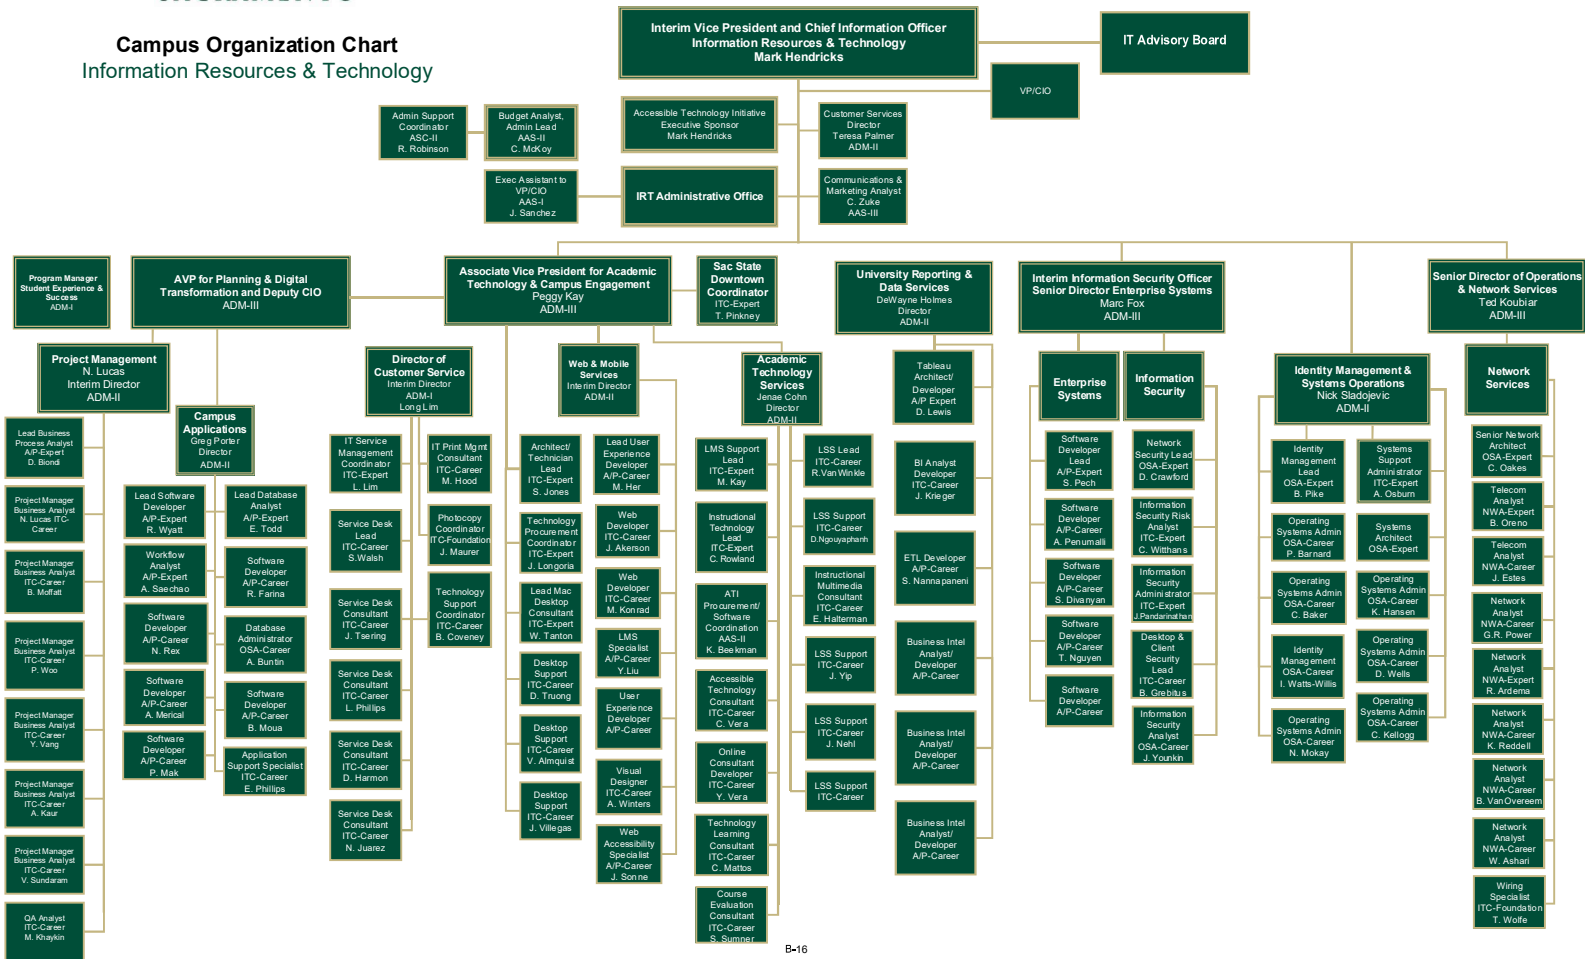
Campus Organization Chart
Information Resources & Technology

Interim Vice President and Chief Information Officer
Information Resources & Technology
Mark Hendricks

IT Advisory Board

VP/CIO

Admin Support Coordinator
ASC-II
R. Robinson

Budget Analyst, Admin Lead
AAS-II
C. McKoy

Accessible Technology Initiative Executive Sponsor
Mark Hendricks

Customer Services Director
Teresa Palmer
ADM-II

Exec Assistant to VP/CIO
AAS-I
J. Sanchez

IRT Administrative Office

Communications & Marketing Analyst
C. Zuke
AAS-III

Program Manager Student Experience & Success
ADM-I

AVP for Planning & Digital Transformation and Deputy CIO
ADM-III

Associate Vice President for Academic Technology & Campus Engagement
Peggy Kay
ADM-III

Sac State Downtown Coordinator
ITC-Expert
T. Pinkney

University Reporting & Data Services
DeWayne Holmes
Director
ADM-II

Interim Information Security Officer
Senior Director Enterprise Systems
Marc Fox
ADM-III

Senior Director of Operations & Network Services
Ted Koubiar
ADM-III

Project Management
N. Lucas
Interim Director
ADM-II

Lead Business Process Analyst
A/P-Expert
D. Biondi

Project Manager Business Analyst
N. Lucas ITC-Career

Project Manager Business Analyst
ITC-Career
B. Moffat

Project Manager Business Analyst
ITC-Career
P. Woo

Project Manager Business Analyst
ITC-Career
Y. Vang

Project Manager Business Analyst
ITC-Career
A. Kaur

Project Manager Business Analyst
ITC-Career
V. Sundaram

QA Analyst
ITC-Career
M. Khaykin

Campus Applications
Greg Porter
Director
ADM-II

Lead Software Developer
A/P-Expert
R. Wyatt

Lead Database Analyst
A/P-Expert
E. Todd

Workflow Analyst
A/P-Expert
A. Saechao

Software Developer
A/P-Career
R. Farina

Software Developer
A/P-Career
N. Rex

Database Administrator
OSA-Career
A. Buntin

Software Developer
A/P-Career
A. Merical

Software Developer
A/P-Career
B. Moua

Software Developer
A/P-Career
P. Mak

Application Support Specialist
ITC-Career
E. Phillips

Director of Customer Service
Interim Director
ADM-I
Long Lim

IT Service Management Coordinator
ITC-Expert
L. Lim

IT Print Mgmt Consultant
ITC-Career
M. Hood

Service Desk Lead
ITC-Career
S.Walsh

Photocopy Coordinator
ITC-Foundation
J. Maurer

Service Desk Consultant
ITC-Career
J. Tsering

Technology Support Coordinator
ITC-Career
B. Coveney

Service Desk Consultant
ITC-Career
L. Phillips

Service Desk Consultant
ITC-Career
D. Harmon

Service Desk Consultant
ITC-Career
N. Juarez

Web & Mobile Services
Interim Director
ADM-II

Architect/ Technician Lead
ITC-Expert
S. Jones

Lead User Experience Developer
A/P-Career
M. Her

Technology Procurement Coordinator
ITC-Expert
J. Longoria

Web Developer
ITC-Career
J. Akerson

Lead Mac Desktop Consultant
ITC-Expert
W. Tanton

Web Developer
ITC-Career
M. Konrad

Desktop Support
ITC-Career
D. Truong

LMS Specialist
A/P-Career
Y. Liu

Desktop Support
ITC-Career
V. Almquist

User Experience Developer
A/P-Career

Desktop Support
ITC-Career
J. Villegas

Visual Designer
ITC-Career
A. Winters

Web Accessibility Specialist
A/P-Career
J. Sonne

Academic Technology Services
Jenae Cohn
Director
ADM-II

LMS Support Lead
ITC-Expert
M. Kay

LSS Lead
ITC-Career
R.Van Winkle

Instructional Technology Lead
ITC-Expert
C. Rowland

LSS Support
ITC-Career
D.Ngouyaphanh

ATI Procurement/ Software Coordination
AAS-II
K. Beekman

Instructional Multimedia Consultant
ITC-Career
E. Halterman

Accessible Technology Consultant
ITC-Career
C. Vera

LSS Support
ITC-Career
J. Yip

Online Consultant Developer
ITC-Career
Y. Vera

LSS Support
ITC-Career
J. Nehl

Technology Learning Consultant
ITC-Career
C. Mattos

LSS Support
ITC-Career

Course Evaluation Consultant
ITC-Career
S. Sumner

Tableau Architect/ Developer
A/P Expert
D. Lewis

BI Analyst Developer
ITC-Career
J. Krieger

ETL Developer
A/P-Career
S. Nannapaneni

Business Intel Analyst/ Developer
A/P-Career

Business Intel Analyst/ Developer
A/P-Career

Business Intel Analyst/ Developer
A/P-Career

Enterprise Systems

Information Security

Software Developer Lead
A/P-Expert
S. Pech

Network Security Lead
OSA-Expert
D. Crawford

Software Developer
A/P-Career
A. Penumalli

Information Security Risk Analyst
ITC-Expert
C. Witthans

Software Developer
A/P-Career
S. Divanyan

Information Security Administrator
ITC-Expert
J.Pandarinathan

Software Developer
A/P-Career
T. Nguyen

Desktop & Client Security Lead
ITC-Career
B. Grebitus

Software Developer
A/P-Career

Information Security Analyst
OSA-Career
J. Younkin

Identity Management & Systems Operations
Nick Sladojevic
ADM-II

Identity Management Lead
OSA-Expert
B. Pike

Systems Support Administrator
ITC-Expert
A. Osburn

Operating Systems Admin
OSA-Career
P. Barnard

Systems Architect
OSA-Expert

Operating Systems Admin
OSA-Career
C. Baker

Operating Systems Admin
OSA-Career
K. Hansen

Identity Management
OSA-Career
I. Watts-Willis

Operating Systems Admin
OSA-Career
D. Wells

Operating Systems Admin
OSA-Career
N. Mokay

Operating Systems Admin
OSA-Career
C. Kellogg

Network Services

Senior Network Architect
OSA-Expert
C. Oakes

Telecom Analyst
NWA-Expert
B. Oreno

Telecom Analyst
NWA-Career
J. Estes

Network Analyst
NWA-Career
G.R. Power

Network Analyst
NWA-Expert
R. Ardema

Network Analyst
NWA-Career
K. Reddell

Network Analyst
NWA-Career
B. Van Overeem

Network Analyst
NWA-Career
W. Ashari

Wiring Specialist
ITC-Foundation
T. Wolfe

B-16